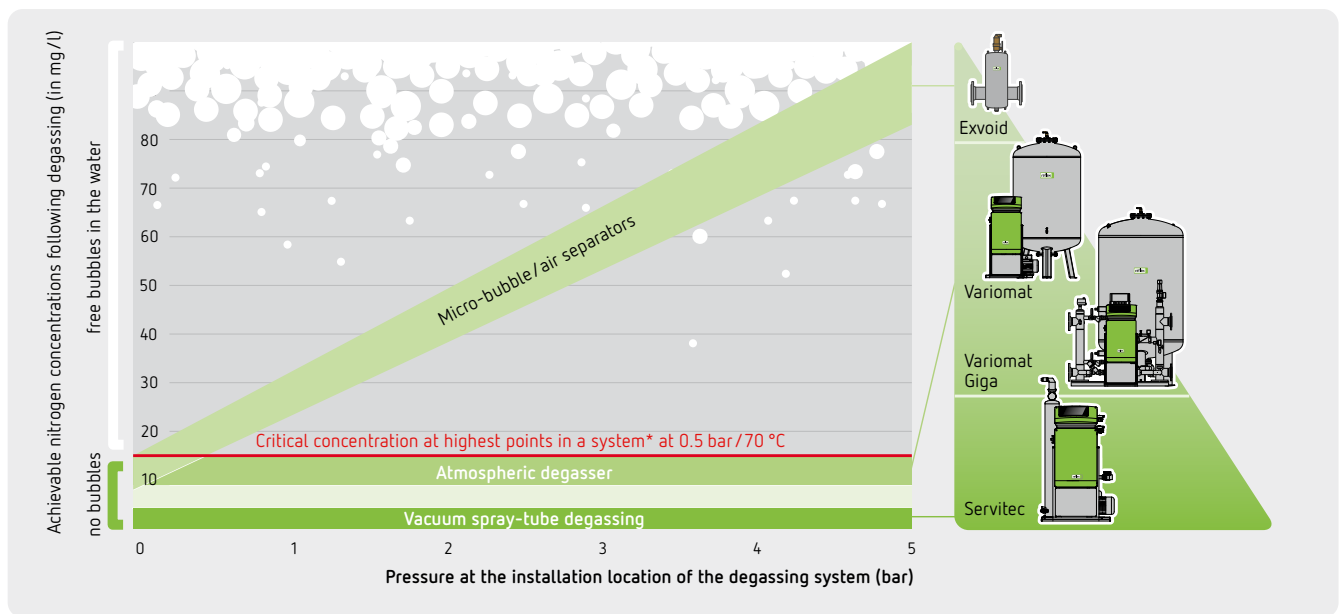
Achievable nitrogen concentrations following degassing (in mg/l)

free bubbles in the water

no bubbles

80
70
60
50
40
30
20
10

Micro-bubble/air separators

Critical concentration at highest points in a system* at 0.5 bar/70 °C

Atmospheric degasser

Vacuum spray-tube degassing

0 1 2 3 4 5

Pressure at the installation location of the degassing system (bar)

Exvoid

Variomat

Variomat Giga

Servitec